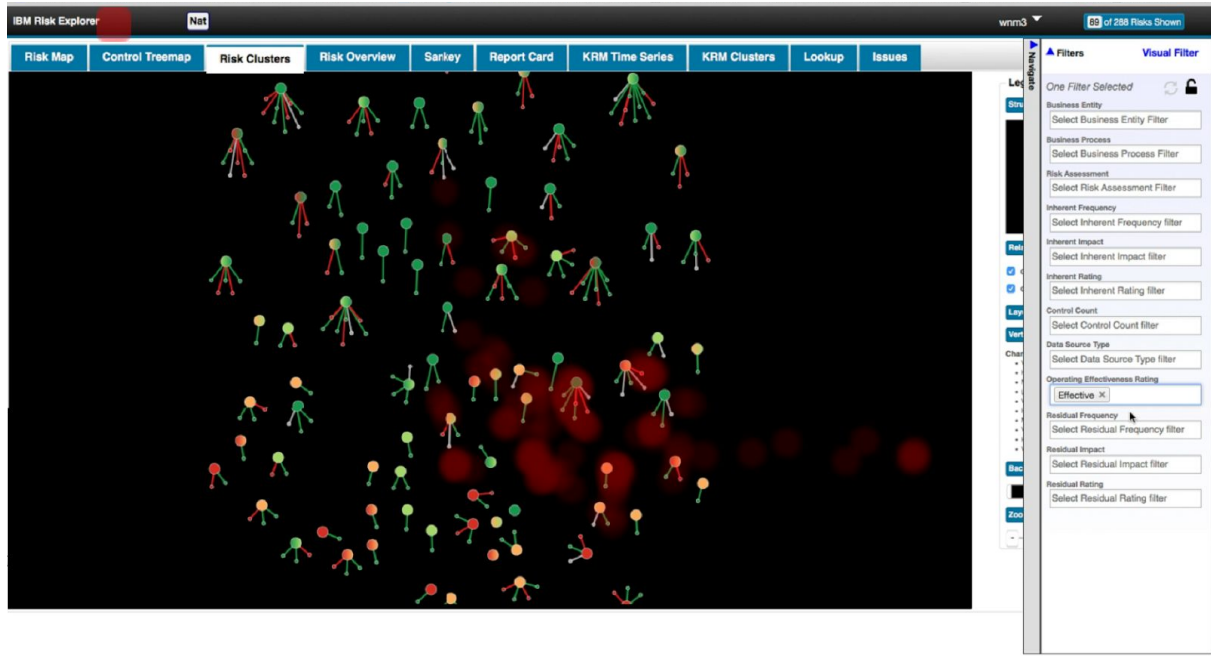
IBM Risk Explorer Nat

wnm3 89 of 288 Risks Shown

Risk Map | Control Treemap | Risk Clusters | Risk Overview | Sankey | Report Card | KRM Time Series | KRM Clusters | Lookup | Issues

Navigate

Filters Visual Filter

One Filter Selected

Business Entity
Select Business Entity Filter

Business Process
Select Business Process Filter

Risk Assessment
Select Risk Assessment Filter

Inherent Frequency
Select Inherent Frequency filter

Inherent Impact
Select Inherent Impact filter

Inherent Rating
Select Inherent Rating filter

Control Count
Select Control Count filter

Data Source Type
Select Data Source Type filter

Operating Effectiveness Rating
Effective ×

Residual Frequency
Select Residual Frequency filter

Residual Impact
Select Residual Impact filter

Residual Rating
Select Residual Rating filter

Leg
Stru
Rela
Lay
Vert
Char
Bac
Zoo